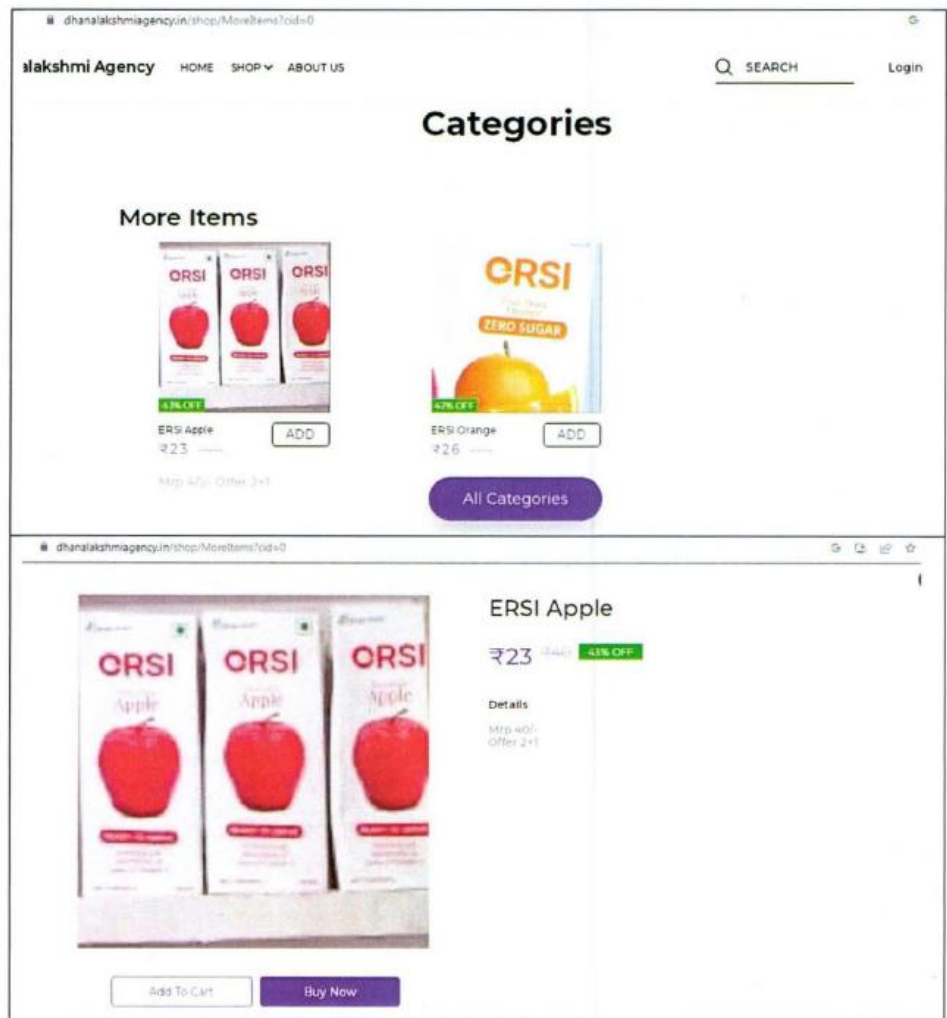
dhanalakshmiagency.in/shop/MoreItems?cid=0

alakshmi Agency HOME SHOP ABOUT US

SEARCH

Login

Categories

More Items

ORSI ORSI ORSI

43% OFF

ERSI Apple

ADD

₹23 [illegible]

Mrp 40/- Offer 2+1

ORSI

ZERO SUGAR

47% OFF

ERSI Orange

ADD

₹26 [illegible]

All Categories

dhanalakshmiagency.in/shop/MoreItems?cid=0

ORSI ORSI ORSI

Apple Apple

ERSI Apple

₹23 ₹40

43% OFF

Details

Mrp 40/-
Offer 2+1

Add To Cart

Buy Now